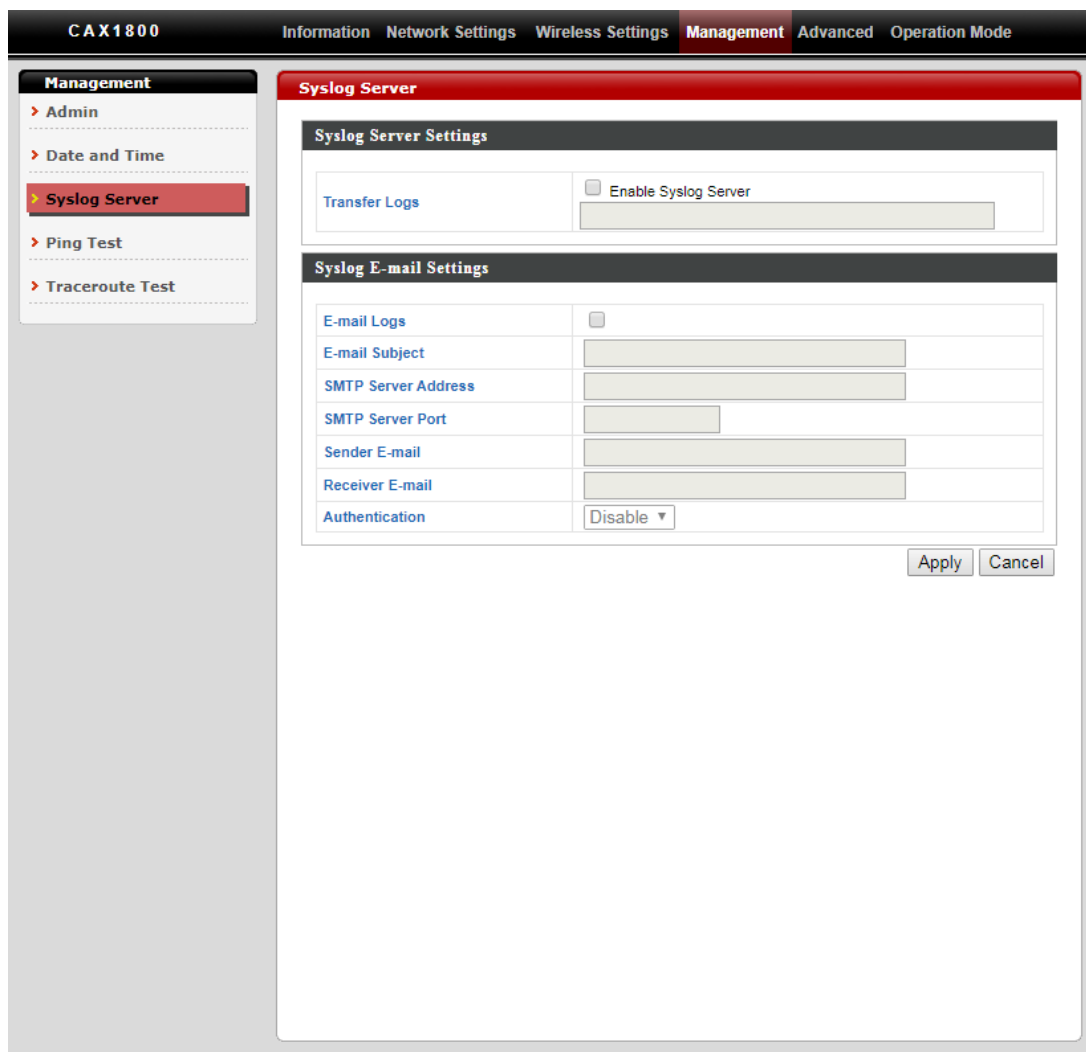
CAX1800

Information Network Settings Wireless Settings Management Advanced Operation Mode

Management
Admin
Date and Time
Syslog Server
Ping Test
Traceroute Test

Syslog Server

Syslog Server Settings

| Transfer Logs | Enable Syslog Server |
|---|---|

Syslog E-mail Settings

| | |
|---|---|
| E-mail Logs | |
| E-mail Subject | |
| SMTP Server Address | |
| SMTP Server Port | |
| Sender E-mail | |
| Receiver E-mail | |
| Authentication | Disable |

Apply Cancel